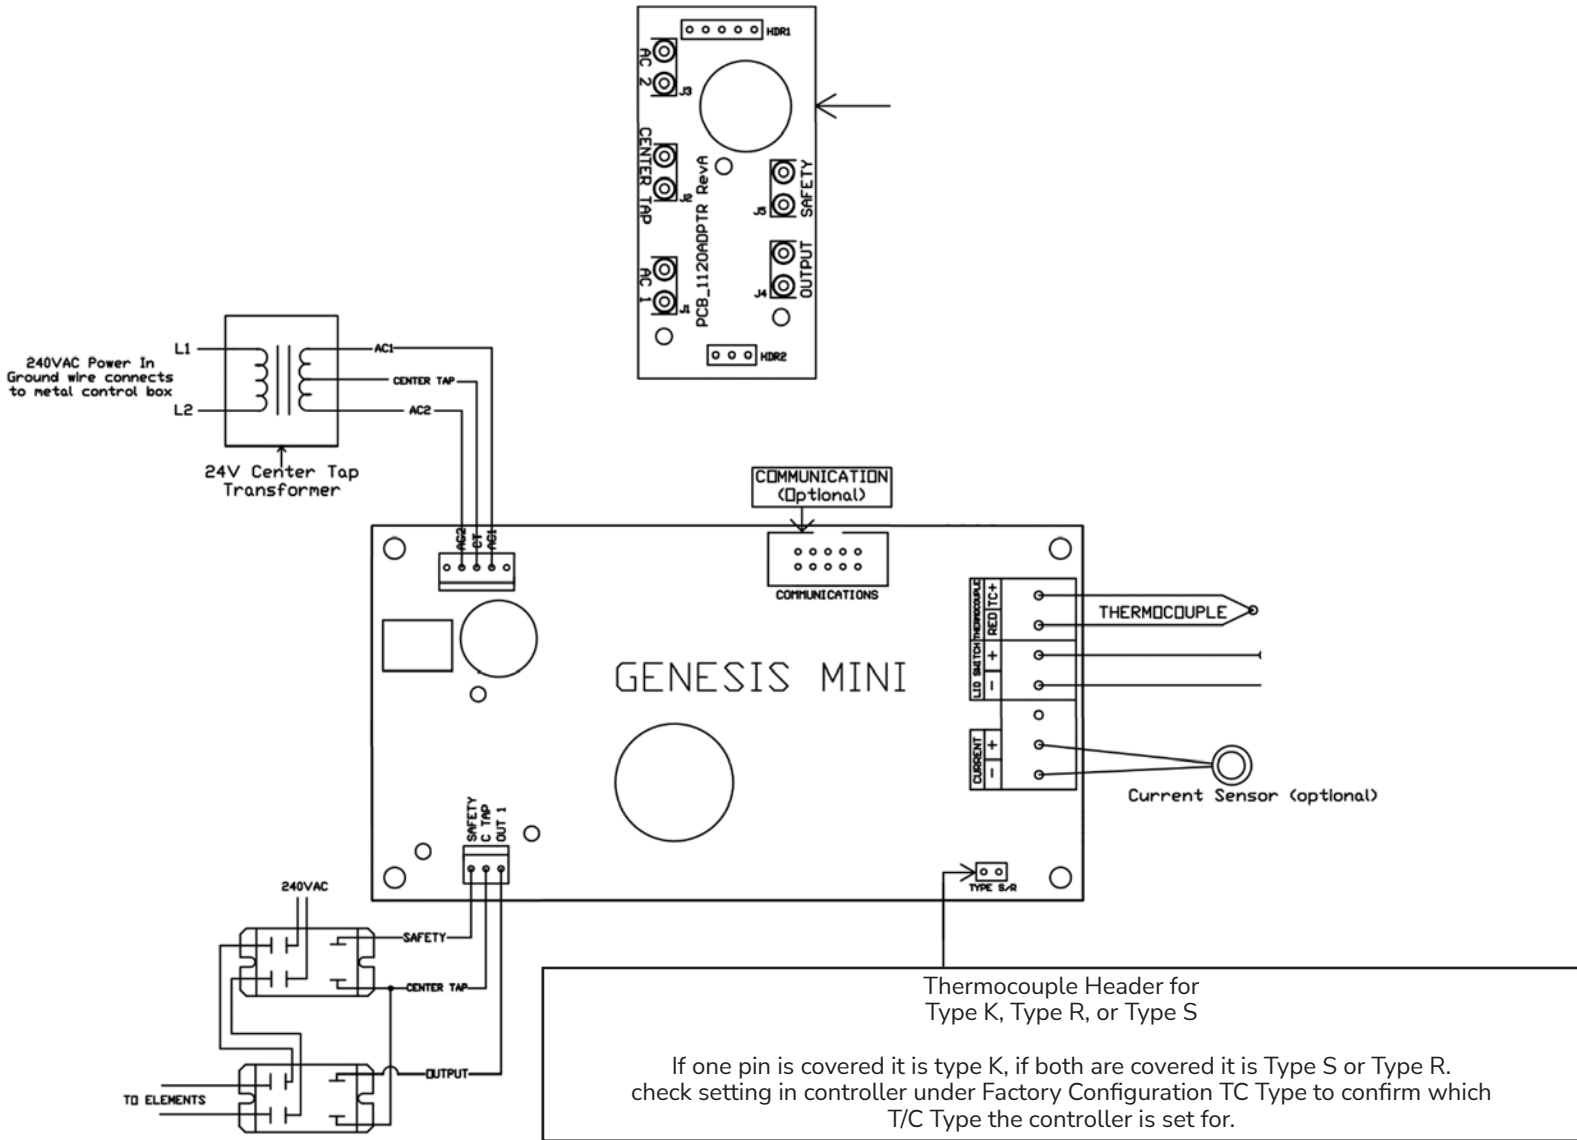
HDR1
AC 2
J3
CENTER TAP
J6
PCB_1120ADPTR RevA
SAFETY
J5
AC 1
J1
OUTPUT
J4
HDR2

L1
240VAC Power In
Ground wire connects to metal control box
L2
AC1
CENTER TAP
AC2
24V Center Tap Transformer

COMMUNICATION (Optional)
AC2 CT AC1
COMMUNICATIONS
THERMOCOUPLE TC+
RED
THERMOCOUPLE
LID SWITCH +
-
CURRENT +
-
GENESIS MINI
Current Sensor (optional)
SAFETY C TAP OUT 1
TYPE S/R

240VAC
SAFETY
CENTER TAP
OUTPUT
TO ELEMENTS

Thermocouple Header for
Type K, Type R, or Type S

If one pin is covered it is type K, if both are covered it is Type S or Type R. check setting in controller under Factory Configuration TC Type to confirm which T/C Type the controller is set for.